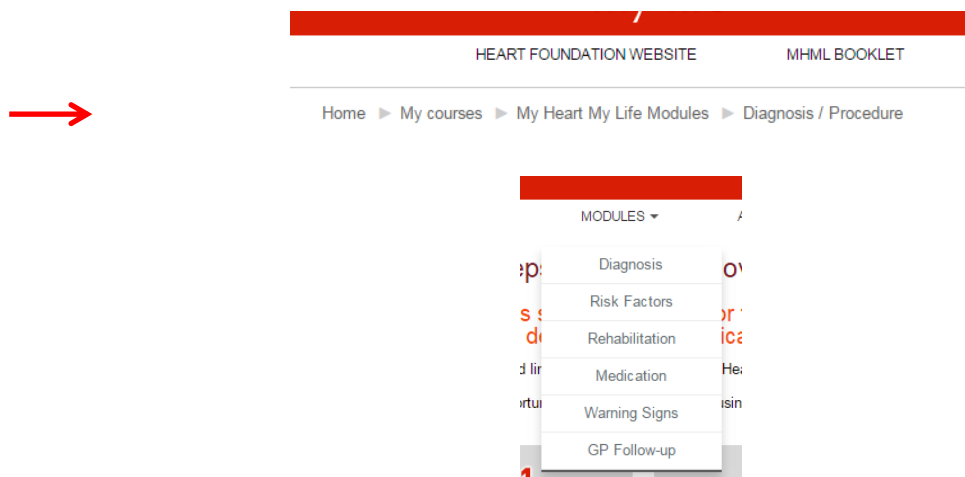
HEART FOUNDATION WEBSITE MHML BOOKLET

Home ► My courses ► My Heart My Life Modules ► Diagnosis / Procedure

MODULES

Diagnosis
Risk Factors
Rehabilitation
Medication
Warning Signs
GP Follow-up

eps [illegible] ov
s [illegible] or
de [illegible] ica
d lin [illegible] Hea
ortu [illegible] usin